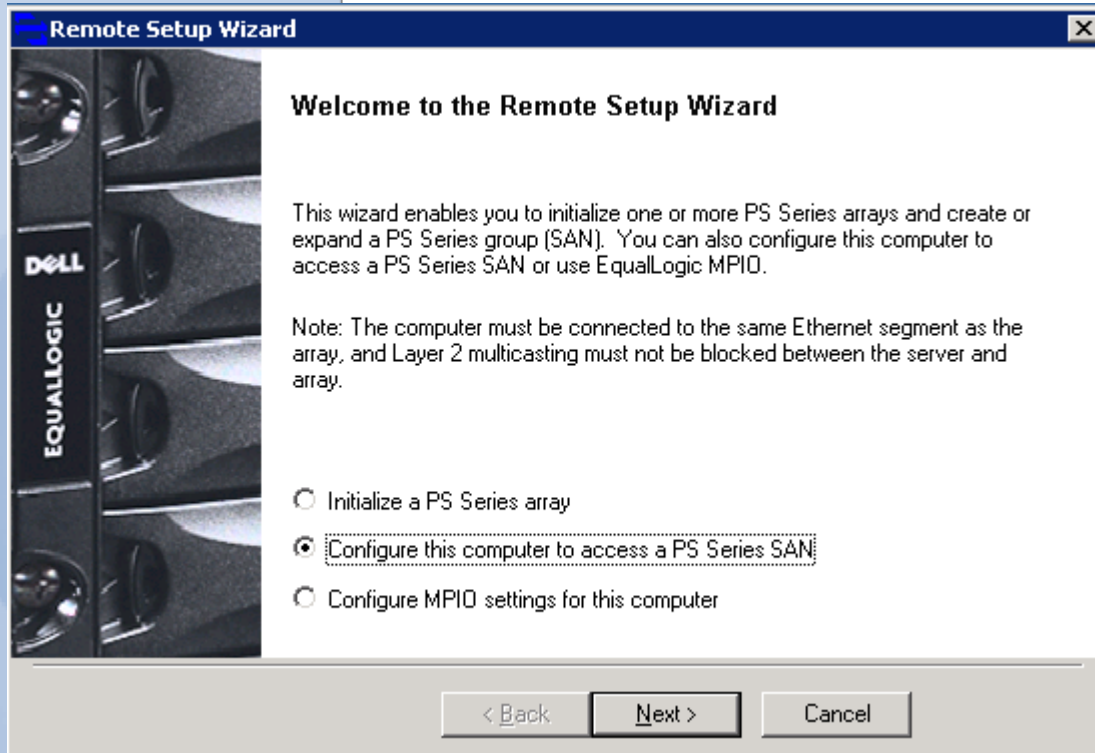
Remote Setup Wizard

DELL

EQUALLOGIC

Welcome to the Remote Setup Wizard

This wizard enables you to initialize one or more PS Series arrays and create or expand a PS Series group (SAN). You can also configure this computer to access a PS Series SAN or use EqualLogic MPIO.

Note: The computer must be connected to the same Ethernet segment as the array, and Layer 2 multicasting must not be blocked between the server and array.

Initialize a PS Series array

Configure this computer to access a PS Series SAN

Configure MPIO settings for this computer

< Back

Next >

Cancel